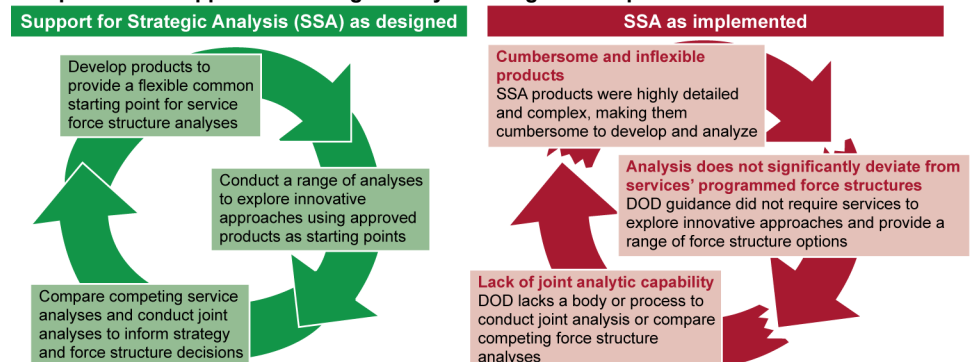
Support for Strategic Analysis (SSA) as designed

Develop products to provide a flexible common starting point for service force structure analyses

Conduct a range of analyses to explore innovative approaches using approved products as starting points

Compare competing service analyses and conduct joint analyses to inform strategy and force structure decisions

SSA as implemented

Cumbersome and inflexible products
SSA products were highly detailed and complex, making them cumbersome to develop and analyze

Analysis does not significantly deviate from services' programmed force structures
DOD guidance did not require services to explore innovative approaches and provide a range of force structure options

Lack of joint analytic capability
DOD lacks a body or process to conduct joint analysis or compare competing force structure analyses